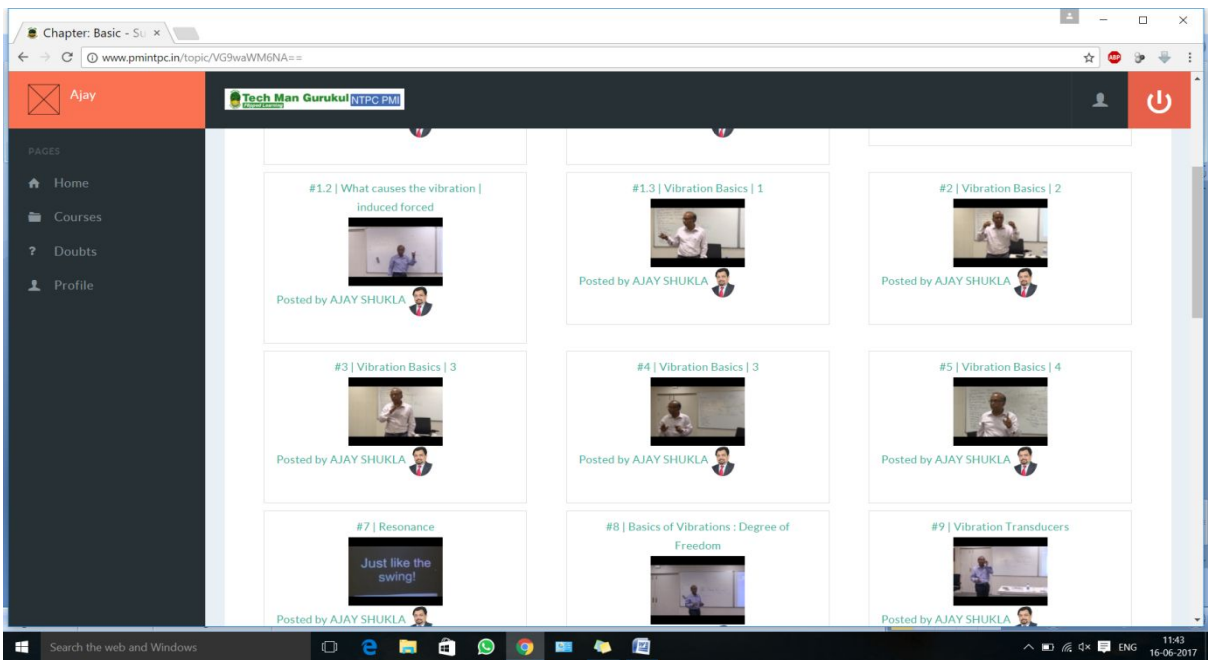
Chapter: Basic - Su ×

www.pmintpc.in/topic/VG9waWM6NA==

Ajay

Tech Man Gurukul NTPC PMI

PAGES

Home

Courses

Doubts

Profile

#1.2 | What causes the vibration | induced forced

Posted by AJAY SHUKLA

#1.3 | Vibration Basics | 1

Posted by AJAY SHUKLA

#2 | Vibration Basics | 2

Posted by AJAY SHUKLA

#3 | Vibration Basics | 3

Posted by AJAY SHUKLA

#4 | Vibration Basics | 3

Posted by AJAY SHUKLA

#5 | Vibration Basics | 4

Posted by AJAY SHUKLA

#7 | Resonance

Just like the swing!

Posted by AJAY SHUKLA

#8 | Basics of Vibrations : Degree of Freedom

#9 | Vibration Transducers

Posted by AJAY SHUKLA

Search the web and Windows

ENG 11:43 16-06-2017